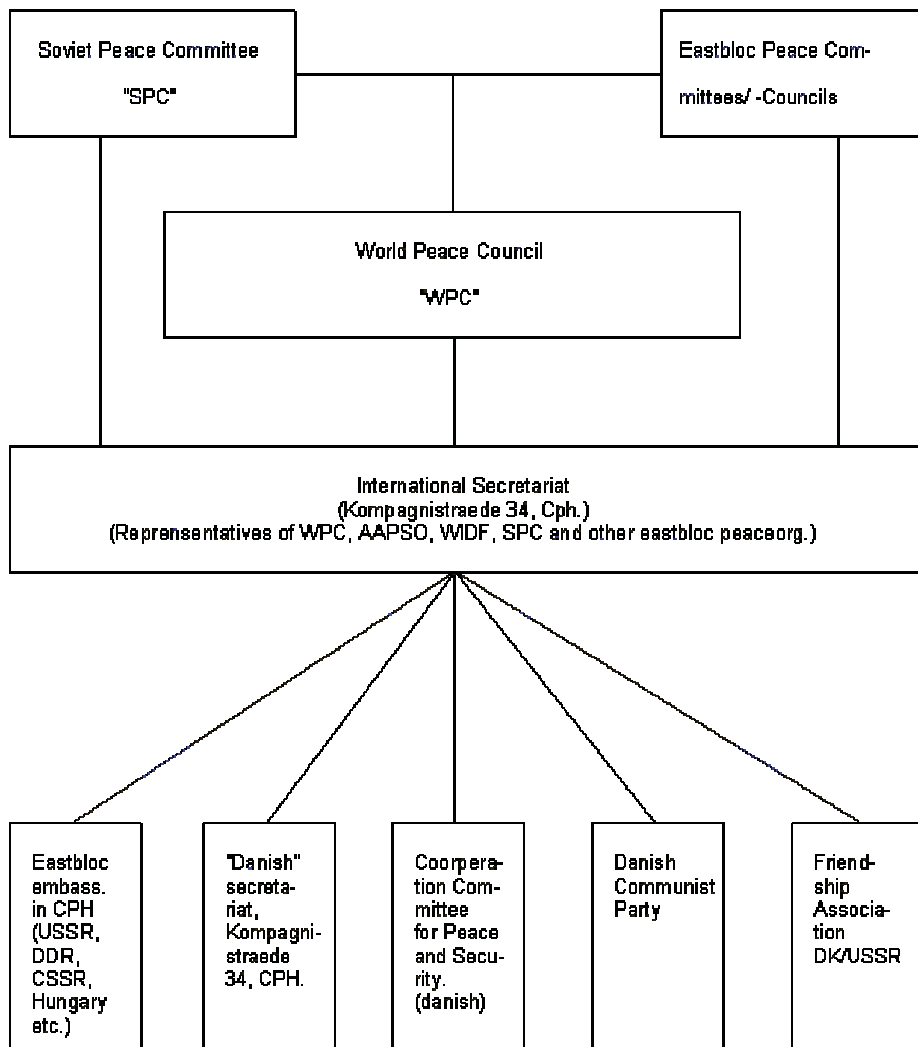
Soviet Peace Committee

"SPC"

Eastbloc Peace Committees/ -Councils

World Peace Council

"WPC"

International Secretariat
(Kompagnistraede 34, Cph.)
(Reprensentatives of WPC, AAPSO, WIDF, SPC and other eastbloc peaceorg.)

Eastbloc embass. in CPH (USSR, DDR, CSSR, Hungary etc.)

"Danish" secretariat, Kompagnistraede 34, CPH.

Coorperation Committee for Peace and Security. (danish)

Danish Communist Party

Friendship Association DK/USSR